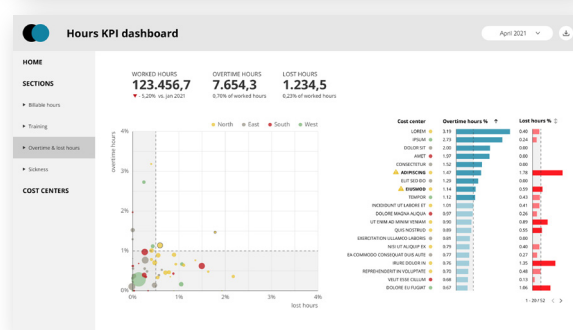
Hours KPI dashboard

April 2021

HOME

SECTIONS

Billable hours

Training

Overtime & lost hours

Sickness

COST CENTERS

WORKED HOURS
123.456,7
▼ -5,20% vs. jun 2021

OVERTIME HOURS
7.654,3
0,76% of worked hours

LOST HOURS
1.234,5
0,22% of worked hours

North East South West

overtime hours

4%

3%

2%

1%

0%

0% 1% 2% 3% 4%

lost hours

| Cost center | Overtime hours % ↑ | Lost hours % |
|---|---|---|
| LOREM | 3.13 | 0.18 |
| IPSUM | 2.73 | 0.06 |
| DOLOR SIT | 2.05 | 0.46 |
| AMET | 1.87 | 0.00 |
| CONSECTETUR | 1.52 | 0.00 |
| ADIPISCING | 1.47 | 1.78 |
| ELIT SED EIO | 1.25 | 0.08 |
| EIUSMOD | 1.14 | 0.73 |
| TEMPOR | 1.12 | 0.43 |
| INCIDIDUNT UT LABORE ET | 1.01 | 0.62 |
| DOLORE MAGNA ALIQUA | 0.92 | 0.41 |
| UT ENIM AD MINIM VENIAM | 0.89 | 0.89 |
| QUIS NOSTRUD | 0.85 | 0.66 |
| EXERCITATION ULLAMCO LABORIS | 0.85 | 0.00 |
| NISI UT ALIQUIP | 0.84 | 0.00 |
| EA COMMODO CONSEQUAT DUIS AUTE | 0.79 | 0.28 |
| IRURE DOLOR IN | 0.71 | 1.35 |
| REPREHENDERIT IN VOLUPTATE | 0.71 | 0.30 |
| VELIT ESSE CILLUM | 0.68 | 0.13 |
| DOLORE EU FUGIAT | 0.67 | 1.86 |

1 - 20 / 52